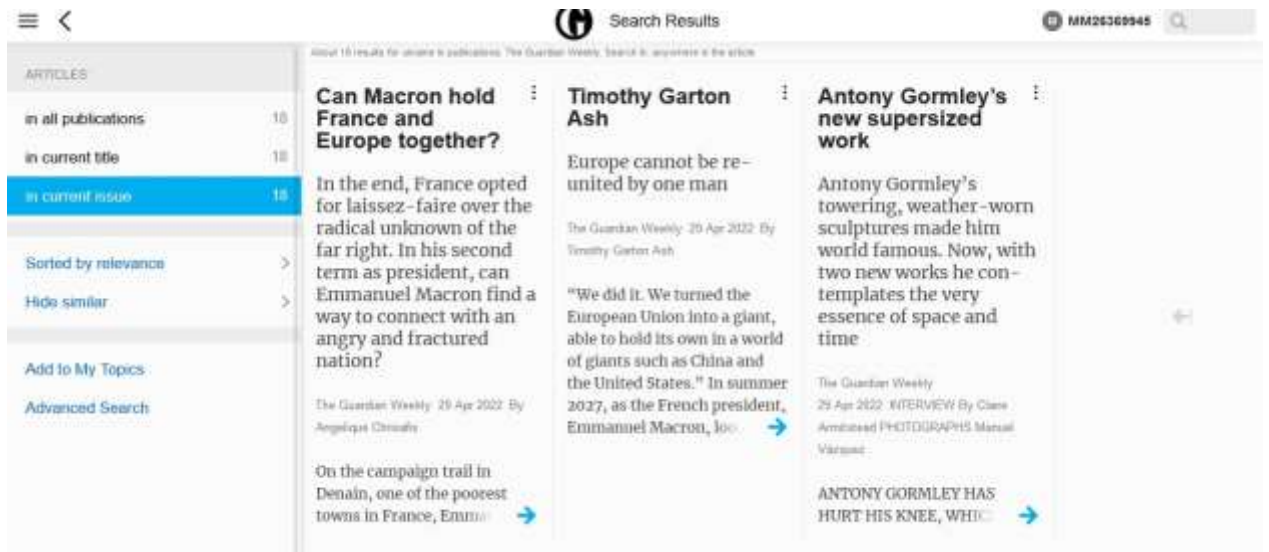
Search Results

MM26369945

About 18 results for ukraine in publications: The Guardian Weekly. Search in: anywhere in the article

ARTICLES

in all publications 18

in current title 18

in current issue 18

Sorted by relevance

Hide similar

Add to My Topics

Advanced Search

Can Macron hold France and Europe together?

In the end, France opted for laissez-faire over the radical unknown of the far right. In his second term as president, can Emmanuel Macron find a way to connect with an angry and fractured nation?

The Guardian Weekly 29 Apr 2022 By Angelique Chrisafis

On the campaign trail in Denain, one of the poorest towns in France, Emma

Timothy Garton Ash

Europe cannot be re-united by one man

The Guardian Weekly 29 Apr 2022 By Timothy Garton Ash

"We did it. We turned the European Union into a giant, able to hold its own in a world of giants such as China and the United States." In summer 2027, as the French president, Emmanuel Macron, loo

Antony Gormley's new supersized work

Antony Gormley's towering, weather-worn sculptures made him world famous. Now, with two new works he contemplates the very essence of space and time

The Guardian Weekly 29 Apr 2022 INTERVIEW By Claire Armitstead PHOTOGRAPHS Manuel Vazquez

ANTONY GORMLEY HAS HURT HIS KNEE, WHIC